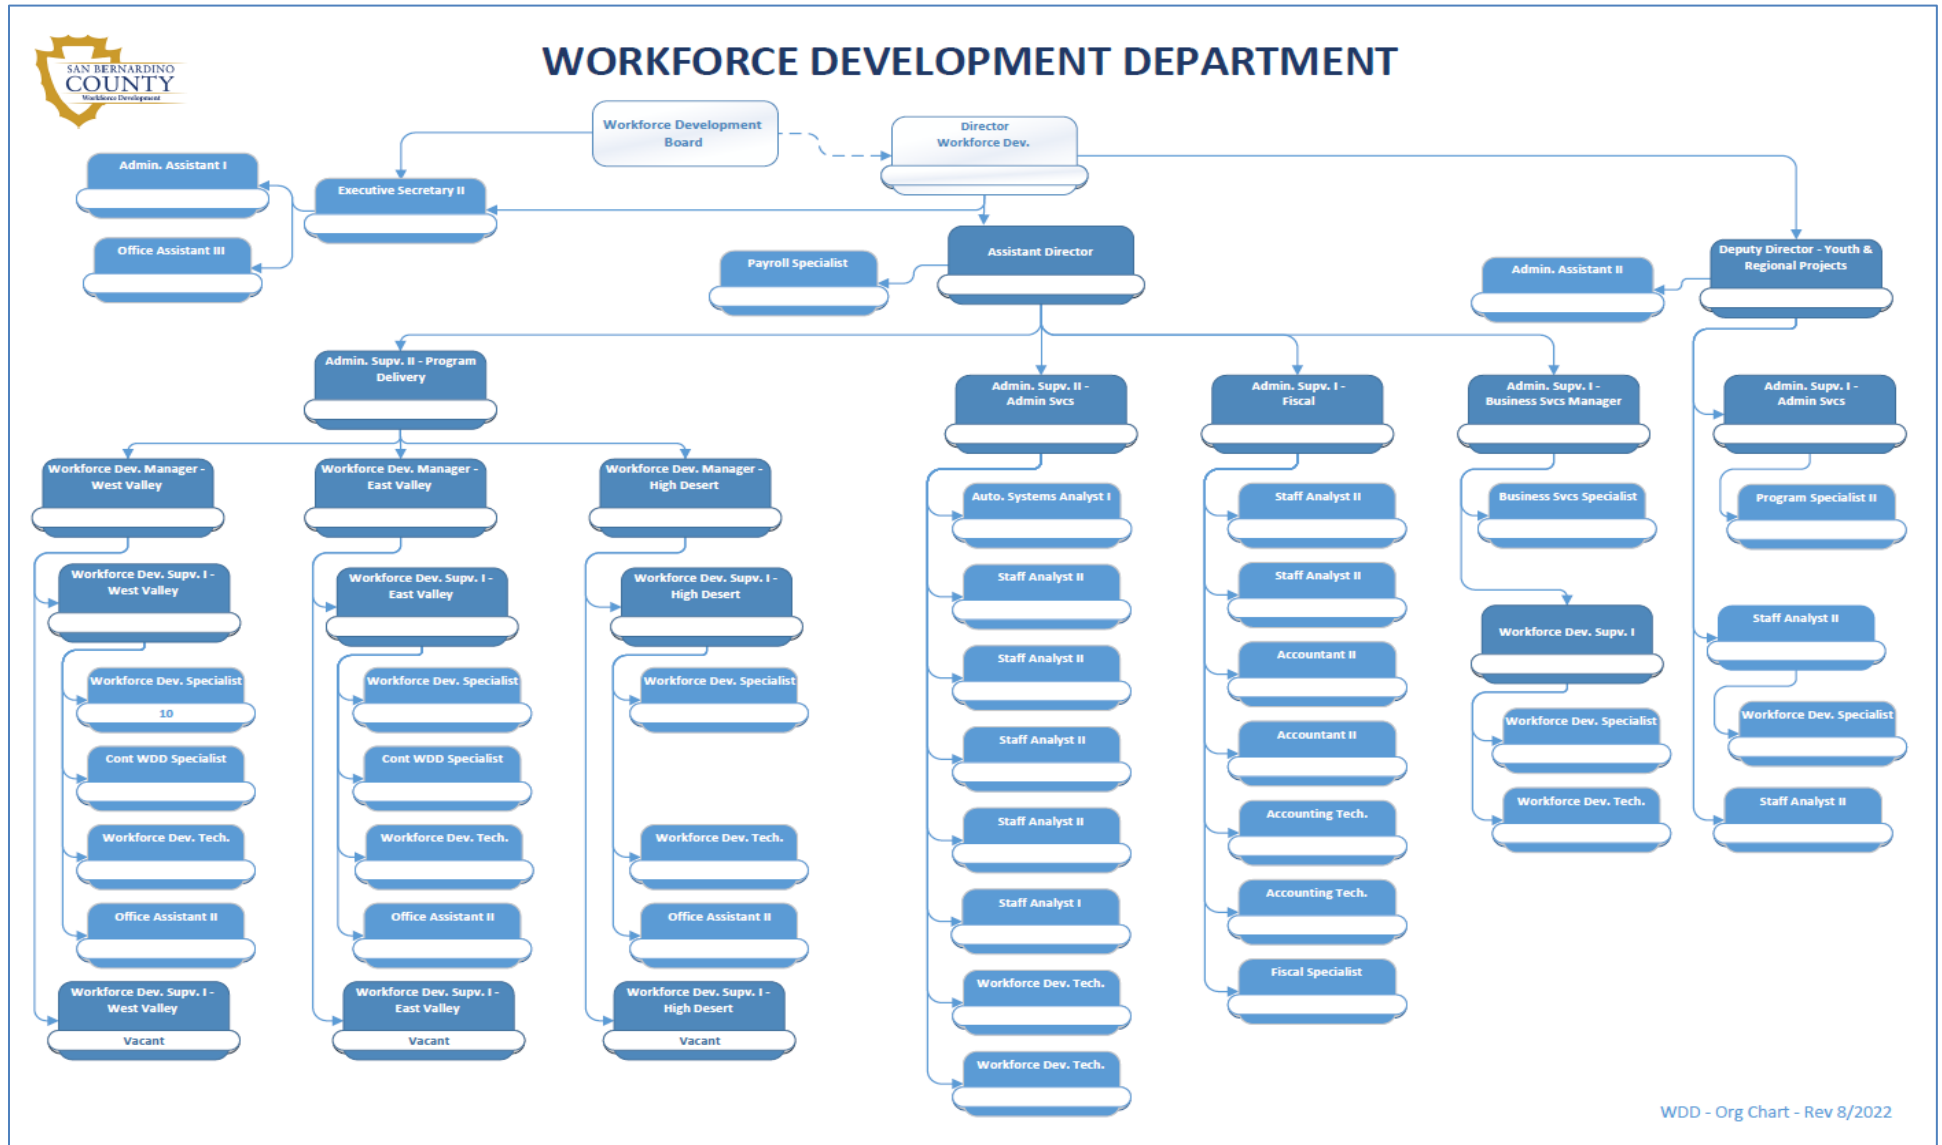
SAN BERNARDINO
COUNTY
Workforce Development

WORKFORCE DEVELOPMENT DEPARTMENT

Workforce Development Board

Director Workforce Dev.

Admin. Assistant I

Executive Secretary II

Office Assistant III

Payroll Specialist

Assistant Director

Admin. Assistant II

Deputy Director - Youth & Regional Projects

Admin. Supv. II - Program Delivery

Admin. Supv. II - Admin Svcs

Admin. Supv. I - Fiscal

Admin. Supv. I - Business Svcs Manager

Admin. Supv. I - Admin Svcs

Workforce Dev. Manager - West Valley

Workforce Dev. Supv. I - West Valley

Workforce Dev. Specialist
10

Cont WDD Specialist

Workforce Dev. Tech.

Office Assistant II

Workforce Dev. Supv. I - West Valley
Vacant

Workforce Dev. Manager - East Valley

Workforce Dev. Supv. I - East Valley

Workforce Dev. Specialist

Cont WDD Specialist

Workforce Dev. Tech.

Office Assistant II

Workforce Dev. Supv. I - East Valley
Vacant

Workforce Dev. Manager - High Desert

Workforce Dev. Supv. I - High Desert

Workforce Dev. Specialist

Workforce Dev. Tech.

Office Assistant II

Workforce Dev. Supv. I - High Desert
Vacant

Auto. Systems Analyst I

Staff Analyst II

Staff Analyst II

Staff Analyst II

Staff Analyst II

Staff Analyst I

Workforce Dev. Tech.

Workforce Dev. Tech.

Staff Analyst II

Staff Analyst II

Accountant II

Accountant II

Accounting Tech.

Accounting Tech.

Fiscal Specialist

Business Svcs Specialist

Workforce Dev. Supv. I

Workforce Dev. Specialist

Workforce Dev. Tech.

Program Specialist II

Staff Analyst II

Workforce Dev. Specialist

Staff Analyst II

WDD - Org Chart - Rev 8/2022